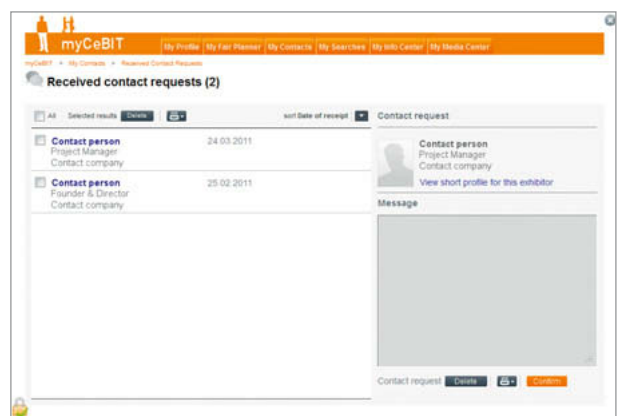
myCeBIT

My Profile | My Fair Planner | My Contacts | My Searches | My Info Center | My Media Center

myCeBIT > My Contacts > Received Contact Requests

Received contact requests (2)

All Selected results Delete

sort Date of receipt

Contact person
Project Manager
Contact company
24.03.2011

Contact person
Founder & Director
Contact company
25.02.2011

Contact request

Contact person
Project Manager
Contact company
View short profile for this exhibitor

Message

Contact request Delete Confirm